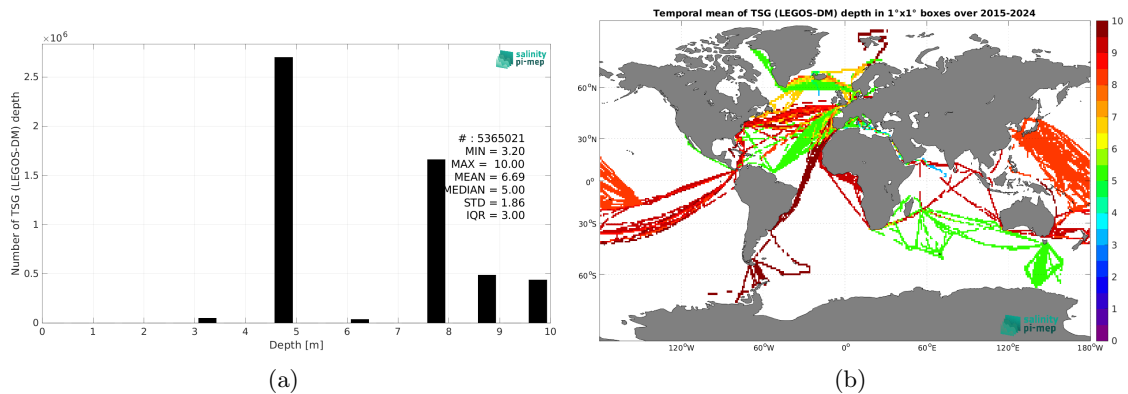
$\times 10^6$

salinity pi-mep

Number of TSG (LEGOS-DM) depth

2.5
2
1.5
1
0.5
0

# : 5365021
MIN = 3.20
MAX = 10.00
MEAN = 6.69
MEDIAN = 5.00
STD = 1.86
IQR = 3.00

0 1 2 3 4 5 6 7 8 9 10
Depth [m]

(a)

Temporal mean of TSG (LEGOS-DM) depth in 1°x1° boxes over 2015-2024

60°N
30°N
0°
30°S
60°S

120°W 60°W 0° 60°E 120°E 180°W

10
9
8
7
6
5
4
3
2
1
0

salinity pi-mep

(b)